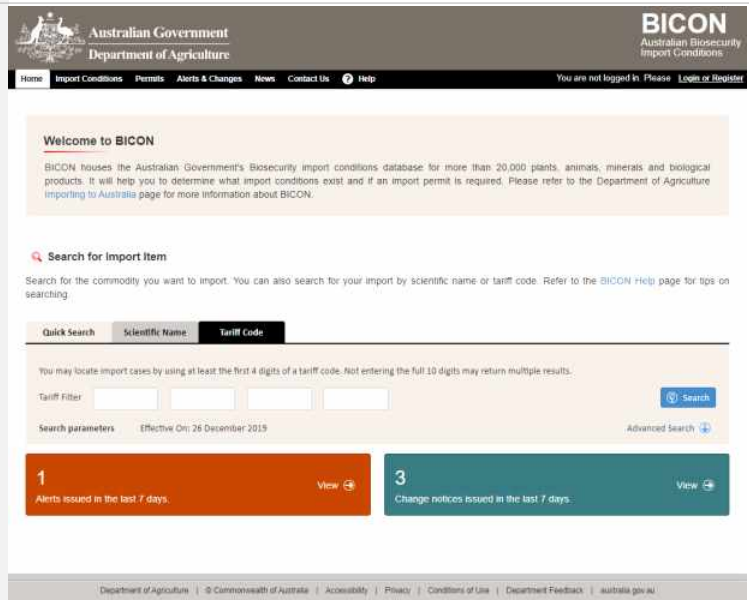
Australian Government
Department of Agriculture

BICON
Australian Biosecurity Import Conditions

Home | Import Conditions | Permits | Alerts & Changes | News | Contact Us | Help

You are not logged in. Please Login or Register

Welcome to BICON

BICON houses the Australian Government's Biosecurity import conditions database for more than 20,000 plants, animals, minerals and biological products. It will help you to determine what import conditions exist and if an import permit is required. Please refer to the Department of Agriculture Importing to Australia page for more information about BICON.

Search for Import Item

Search for the commodity you want to import. You can also search for your import by scientific name or tariff code. Refer to the BICON Help page for tips on searching.

Quick Search | Scientific Name | Tariff Code

You may locate import cases by using at least the first 4 digits of a tariff code. Not entering the full 10 digits may return multiple results.

Tariff Filter

Search

Search parameters Effective On: 26 December 2019

Advanced Search

1
Alerts issued in the last 7 days.
View

3
Change notices issued in the last 7 days.
View

Department of Agriculture | © Commonwealth of Australia | Accessibility | Privacy | Conditions of Use | Department Feedback | australia.gov.au